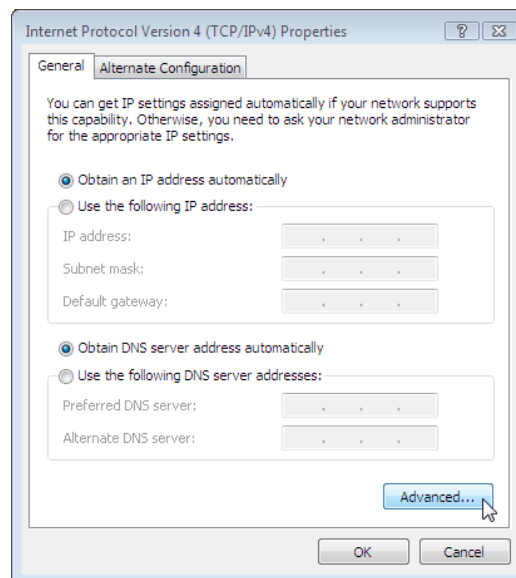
Internet Protocol Version 4 (TCP/IPv4) Properties

?

General | Alternate Configuration

You can get IP settings assigned automatically if your network supports this capability. Otherwise, you need to ask your network administrator for the appropriate IP settings.

Obtain an IP address automatically

Use the following IP address:

IP address: . . .

Subnet mask: . . .

Default gateway: . . .

Obtain DNS server address automatically

Use the following DNS server addresses:

Preferred DNS server: . . .

Alternate DNS server: . . .

Advanced...

OK

Cancel